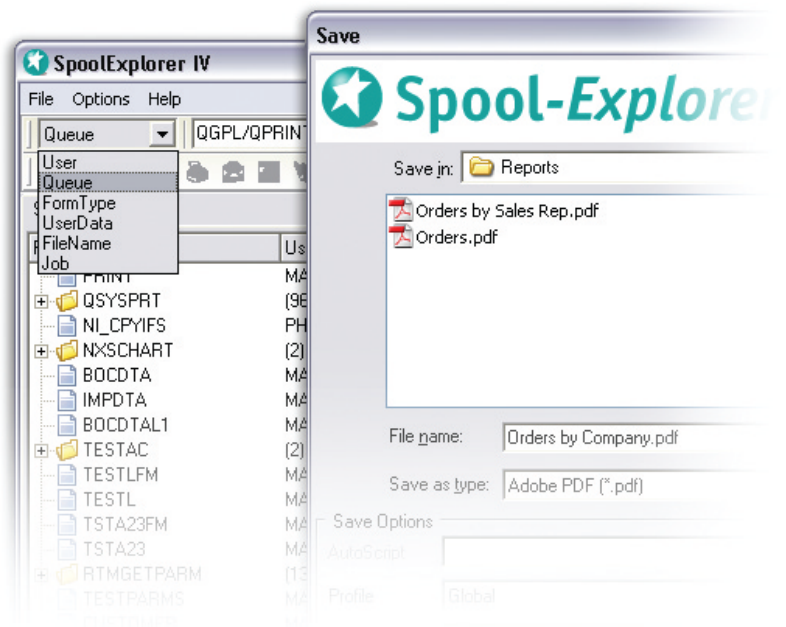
SpoolExplorer IV

File Options Help

Queue

QGPL/QPRINT

User
Queue
FormType
UserData
FileName
Job

Us

PRINT MA
QSYSPRT (96
NI_CPYIFS PH
NXSCHART (2)
BOCDTA MA
IMPDTA MA
BOCDTAL1 MA
TESTAC (2)
TESTLFM MA
TESTL MA
TSTA23FM MA
TSTA23 MA
RTMGETPARM (13
TESTPARMS MA

Save

Spool-Explorer

Save in: Reports

Orders by Sales Rep.pdf
Orders.pdf

File name: Orders by Company.pdf

Save as type: Adobe PDF (*.pdf)

Save Options

AutoScript

Profile Global